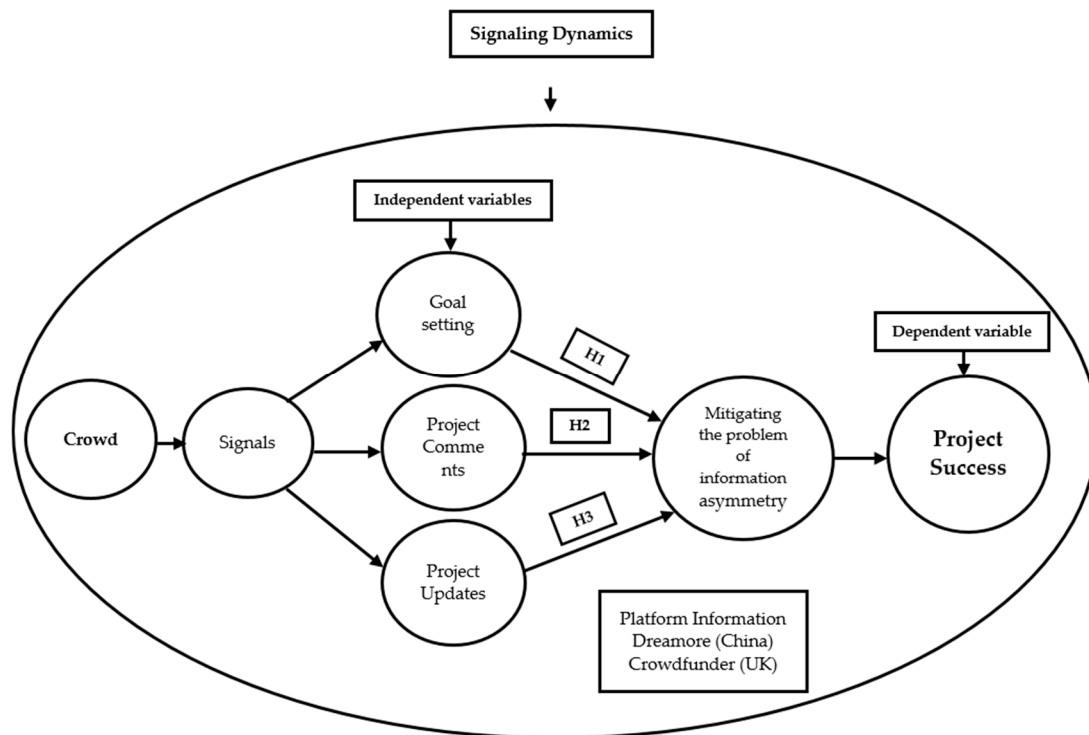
Signaling Dynamics

Independent variables

Goal setting

H1

Dependent variable

Crowd

Signals

Project Comme nts

H2

Mitigating the problem of information asymmetry

Project Success

H3

Project Updates

Platform Information
Dreamore (China)
Crowdfunder (UK)